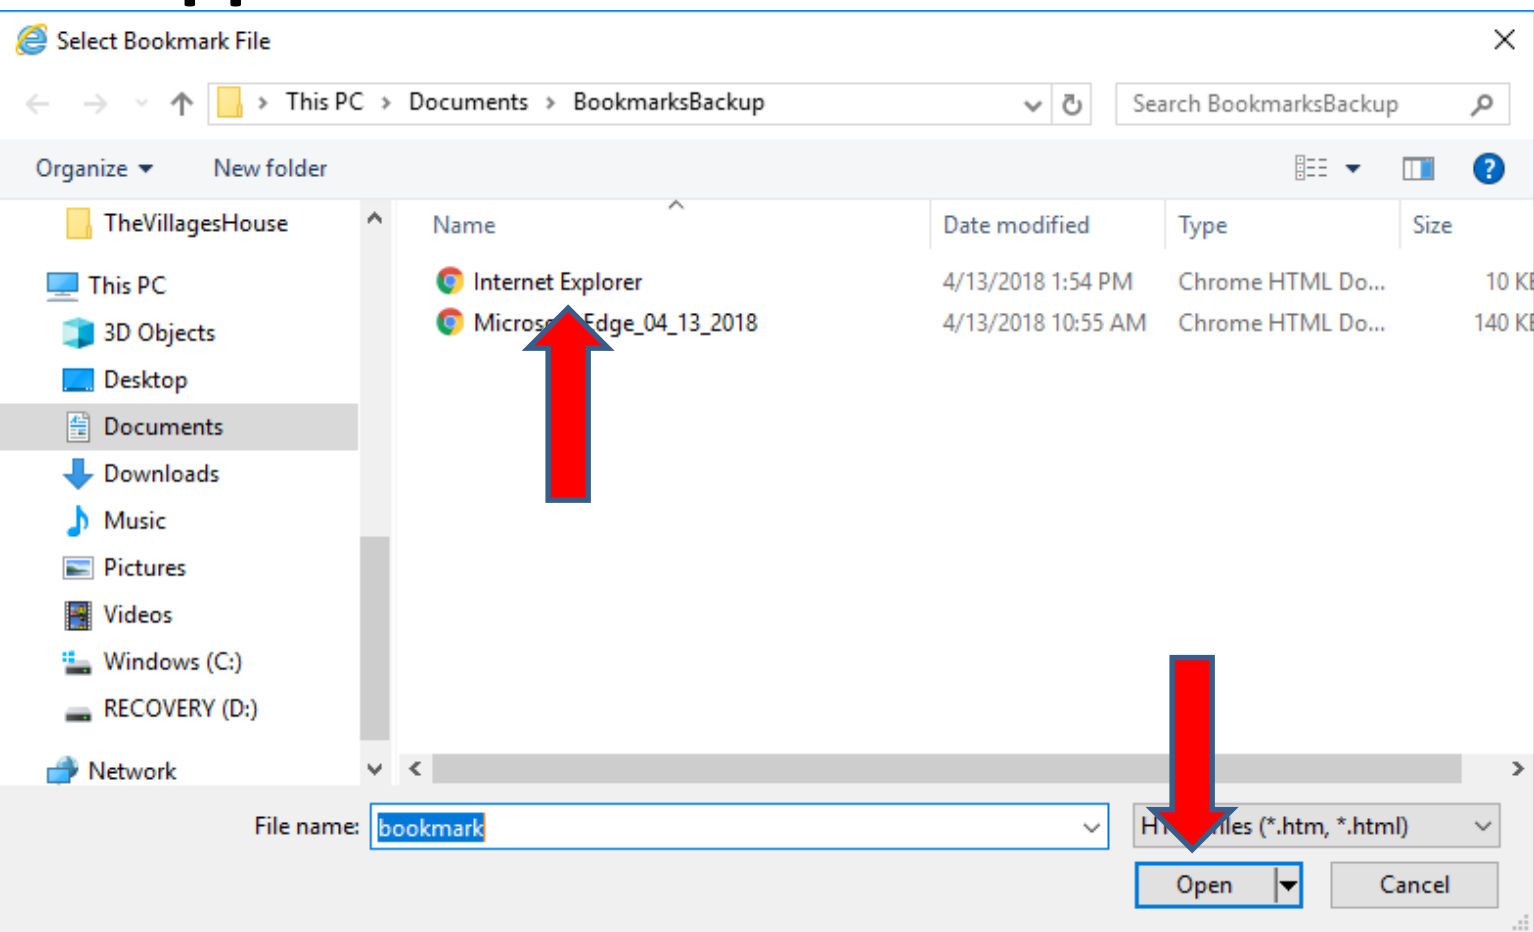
Select Bookmark File

This PC › Documents › BookmarksBackup

Search BookmarksBackup

Organize ▾ New folder

TheVillagesHouse

This PC

3D Objects

Desktop

Documents

Downloads

Music

Pictures

Videos

Windows (C:)

RECOVERY (D:)

Network

| Name | Date modified | Type | Size |
|---|---|---|---|
| Internet Explorer | 4/13/2018 1:54 PM | Chrome HTML Do... | 10 K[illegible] |
| Micros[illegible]Edge_04_13_2018 | 4/13/2018 10:55 AM | Chrome HTML Do... | 140 K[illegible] |

File name: bookmark

H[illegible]iles (*.htm, *.html)

Open

Cancel